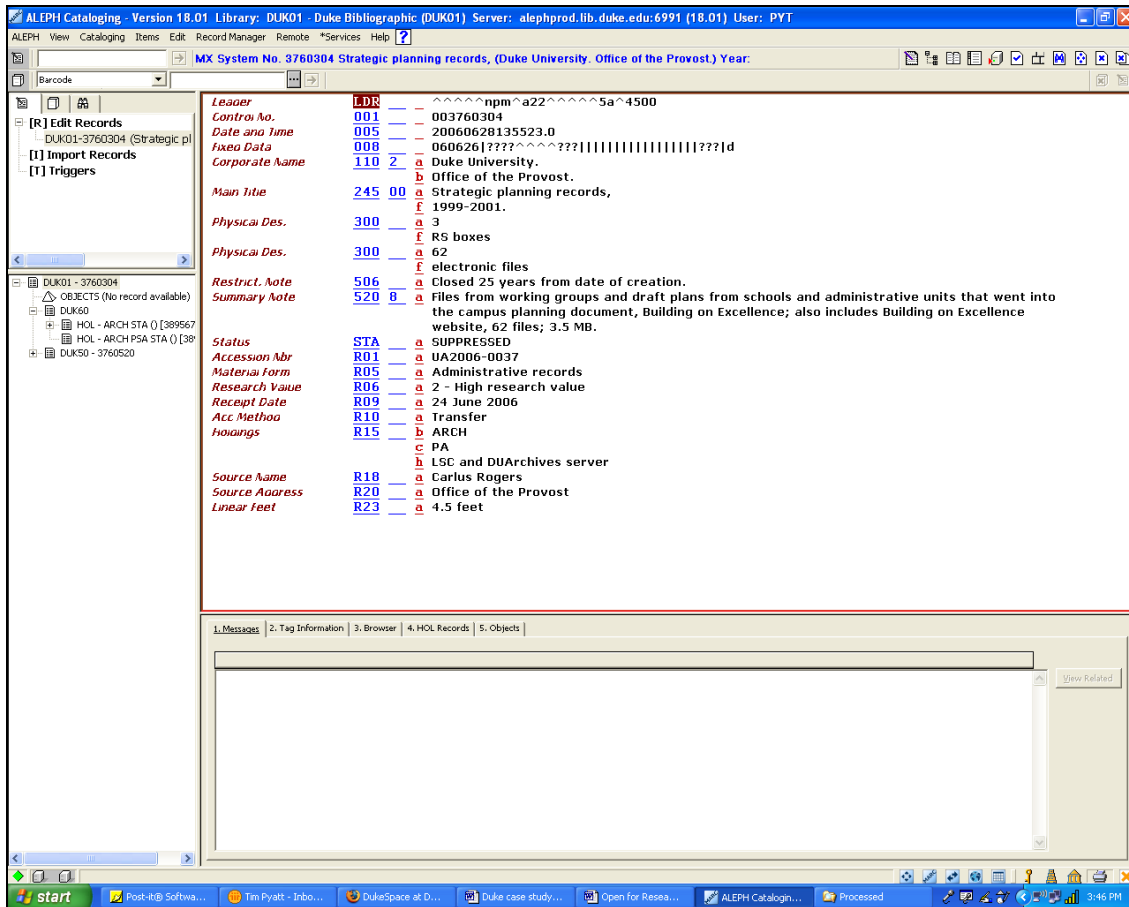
ALEPH Cataloging - Version 18.01 Library: DUK01 - Duke Bibliographic (DUK01) Server: alephprod.lib.duke.edu:6991 (18.01) User: PYT

ALEPH View Cataloging Items Edit Record Manager Remote *Services Help ?

MX System No. 3760304 Strategic planning records, (Duke University. Office of the Provost.) Year:

Barcode

[R] Edit Records
DUK01-3760304 (Strategic pl
[I] Import Records
[T] Triggers

DUK01 - 3760304
OBJECTS (No record available)
DUK60
HOL - ARCH STA () [389567
HOL - ARCH PSA STA () [38
DUK50 - 3760520

| | | | | |
|---|---|---|---|---|
| Leader | LDR | | | ^^^^^npm^a22^^^^^5a^4500 |
| Control No. | 001 | | | 003760304 |
| Date and Time | 005 | | | 20060628135523.0 |
| Fixed Data | 008 | | | 060626\|????^^^^???\|\|\|\|\|\|\|\|\|\|\|\|\|\|\|\|???\|d |
| Corporate Name | 110 | 2 | a | Duke University. |
| | | | b | Office of the Provost. |
| Main Title | 245 | 00 | a | Strategic planning records, |
| | | | f | 1999-2001. |
| Physical Des. | 300 | | a | 3 |
| | | | f | RS boxes |
| Physical Des. | 300 | | a | 62 |
| | | | f | electronic files |
| Restrict. Note | 506 | | a | Closed 25 years from date of creation. |
| Summary Note | 520 | 8 | a | Files from working groups and draft plans from schools and administrative units that went into the campus planning document, Building on Excellence; also includes Building on Excellence website, 62 files; 3.5 MB. |
| Status | STA | | a | SUPPRESSED |
| Accession Nbr | R01 | | a | UA2006-0037 |
| Material Form | R05 | | a | Administrative records |
| Research Value | R06 | | a | 2 - High research value |
| Receipt Date | R09 | | a | 24 June 2006 |
| Acc Method | R10 | | a | Transfer |
| Holdings | R15 | | b | ARCH |
| | | | c | PA |
| | | | h | LSC and DUArchives server |
| Source Name | R18 | | a | Carlus Rogers |
| Source Address | R20 | | a | Office of the Provost |
| Linear Feet | R23 | | a | 4.5 feet |

1. Messages | 2. Tag Information | 3. Browser | 4. HOL Records | 5. Objects

View Related

start | Post-it® Softwa... | Tim Pyatt - Inbo... | DukeSpace at D... | Duke case study... | Open for Resea... | ALEPH Catalogin... | Processed | 3:46 PM